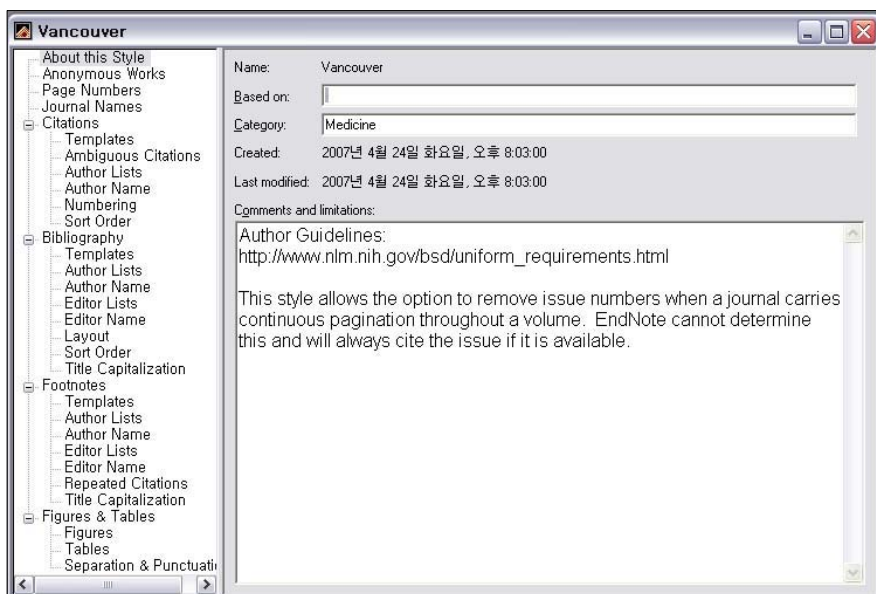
Vancouver

About this Style
Anonymous Works
Page Numbers
Journal Names
Citations
Templates
Ambiguous Citations
Author Lists
Author Name
Numbering
Sort Order
Bibliography
Templates
Author Lists
Author Name
Editor Lists
Editor Name
Layout
Sort Order
Title Capitalization
Footnotes
Templates
Author Lists
Author Name
Editor Lists
Editor Name
Repeated Citations
Title Capitalization
Figures & Tables
Figures
Tables
Separation & Punctuati

Name: Vancouver
Based on:
Category: Medicine
Created: 2007년 4월 24일 화요일, 오후 8:03:00
Last modified: 2007년 4월 24일 화요일, 오후 8:03:00
Comments and limitations:

Author Guidelines:
http://www.nlm.nih.gov/bsd/uniform_requirements.html

This style allows the option to remove issue numbers when a journal carries continuous pagination throughout a volume. EndNote cannot determine this and will always cite the issue if it is available.